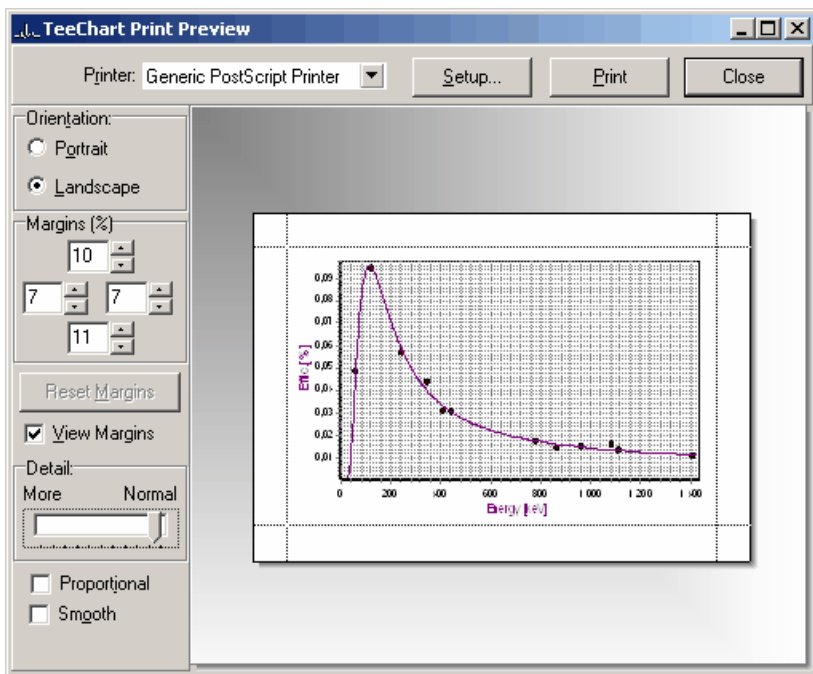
TeeChart Print Preview

Printer: Generic PostScript Printer

Setup...

Print

Close

Orientation:

Portrait

Landscape

Margins (%)

10

7

7

11

Reset Margins

View Margins

Detail:

More

Normal

Proportional

Smooth

0,09

0,08

0,07

0,06

0,05

0,04

0,03

0,02

0,01

Effic [%]

0

200

400

600

800

1 000

1 200

1 400

Energy [keV]